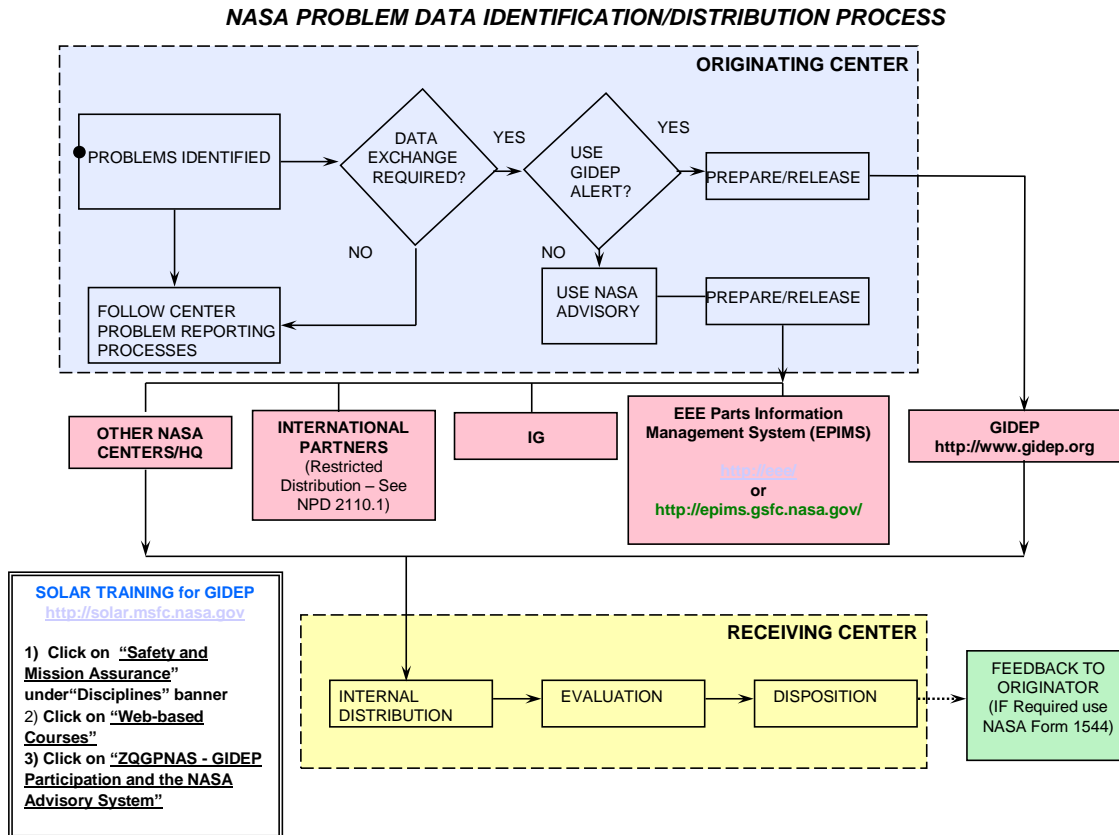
NASA PROBLEM DATA IDENTIFICATION/DISTRIBUTION PROCESS

ORIGINATING CENTER

PROBLEMS IDENTIFIED

DATA EXCHANGE REQUIRED?

YES

NO

USE GIDEP ALERT?

YES

NO

PREPARE/RELEASE

FOLLOW CENTER PROBLEM REPORTING PROCESSES

USE NASA ADVISORY

PREPARE/RELEASE

OTHER NASA CENTERS/HQ

INTERNATIONAL PARTNERS (Restricted Distribution – See NPD 2110.1)

IG

EEE Parts Information Management System (EPIMS)

http://nepp/

or

http://epims.gsfc.nasa.gov/

GIDEP http://www.gidep.org

SOLAR TRAINING for GIDEP
http://solar.msfc.nasa.gov

1) Click on "Safety and Mission Assurance" under"Disciplines" banner
2) Click on "Web-based Courses"
3) Click on "ZQGPNAS - GIDEP Participation and the NASA Advisory System"

RECEIVING CENTER

INTERNAL DISTRIBUTION

EVALUATION

DISPOSITION

FEEDBACK TO ORIGINATOR (IF Required use NASA Form 1544)